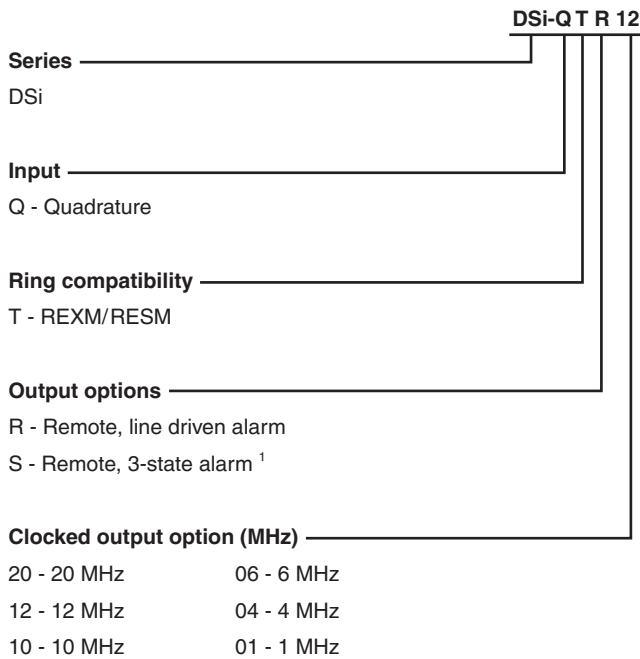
DSi-Q T R 12

**Series**

DSi

**Input**

Q - Quadrature

**Ring compatibility**

T - REXM/RESM

**Output options**

R - Remote, line driven alarm

S - Remote, 3-state alarm $^1$

**Clocked output option (MHz)**

20 - 20 MHz
12 - 12 MHz
10 - 10 MHz

06 - 6 MHz
04 - 4 MHz
01 - 1 MHz